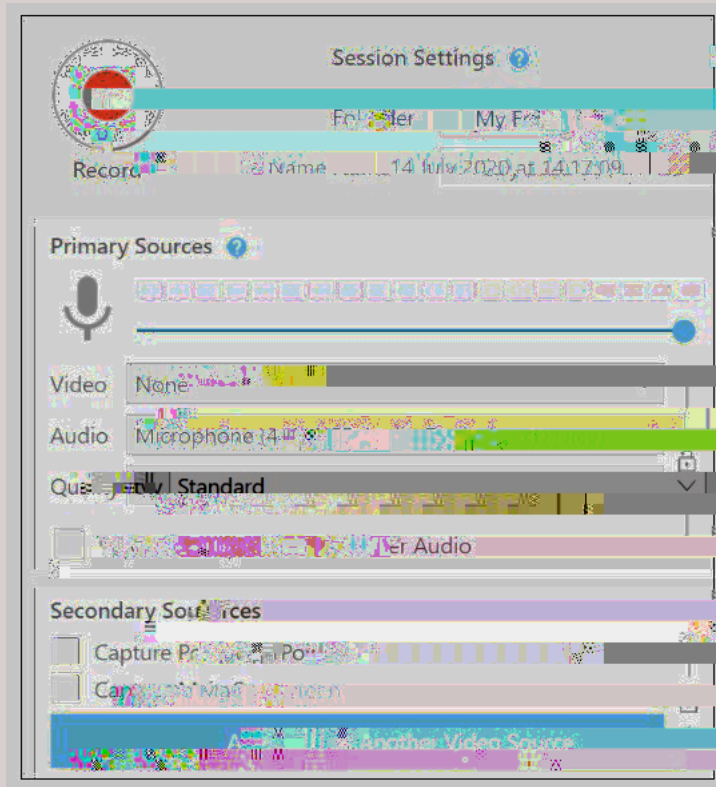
Session Settings

Record

Fo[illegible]der My F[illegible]

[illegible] Name 14 July 2020 at 14:17:09

Primary Sources

Video None

Audio Microphone (4 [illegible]

Qua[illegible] Standard

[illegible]er Audio

Secondary Sou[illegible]ces

Capture P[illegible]Po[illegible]

Ca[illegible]

A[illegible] Another Video Source